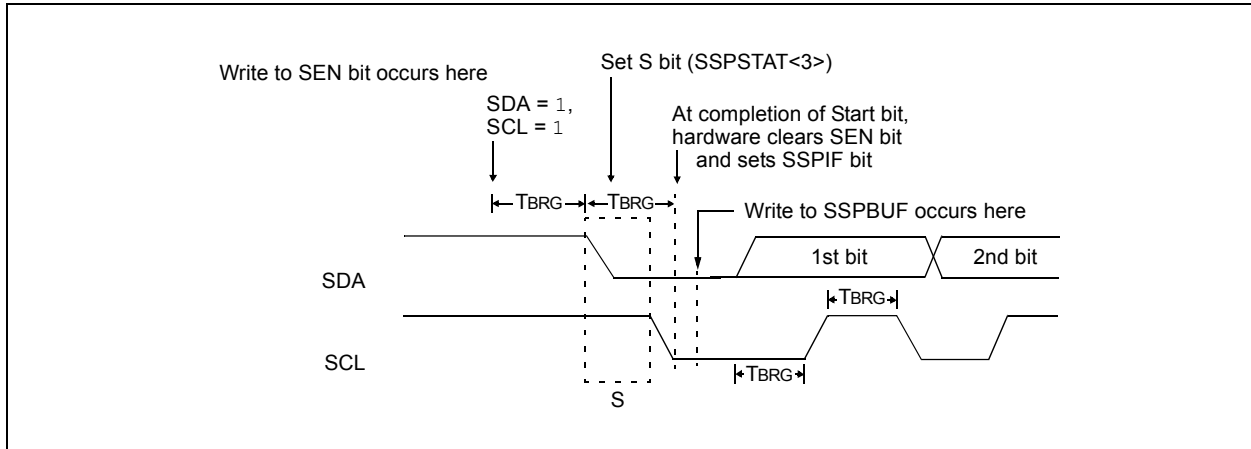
Write to SEN bit occurs here

Set S bit (SSPSTAT<3>)

SDA = 1,
SCL = 1

At completion of Start bit, hardware clears SEN bit and sets SSPIF bit

TBRG

TBRG

Write to SSPBUF occurs here

1st bit

2nd bit

SDA

TBRG

SCL

TBRG

S